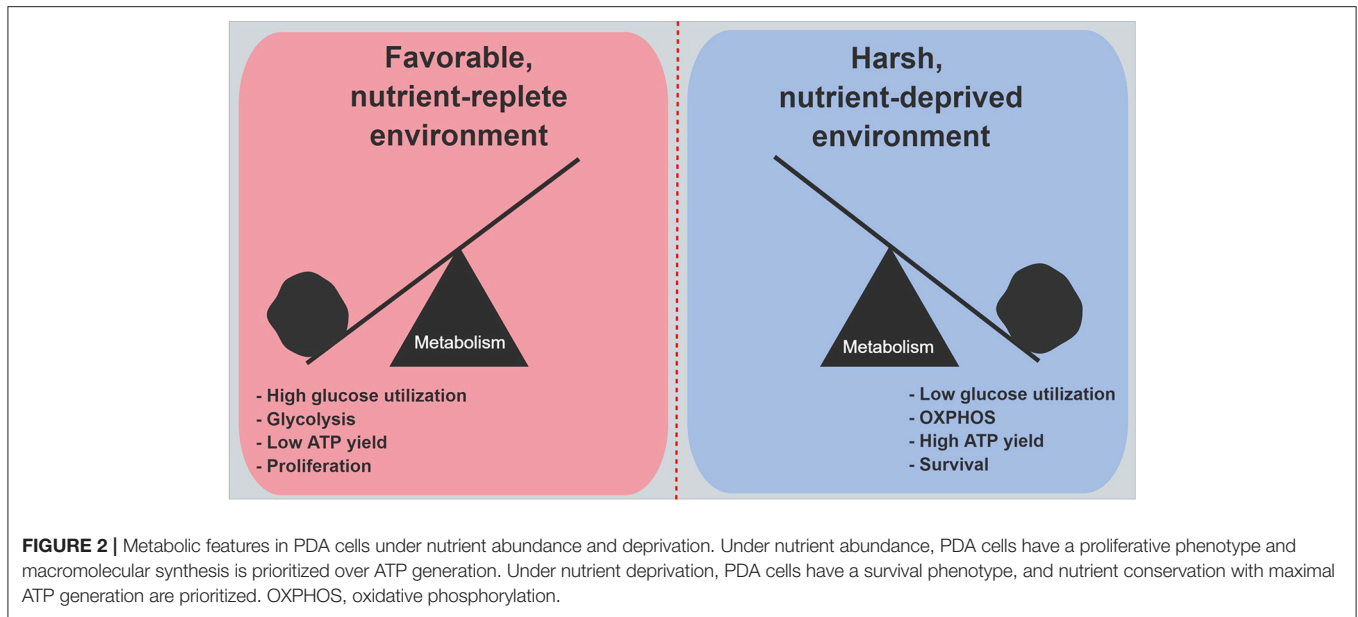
Favorable, nutrient-replete environment

Metabolism

- High glucose utilization
- Glycolysis
- Low ATP yield
- Proliferation

Harsh, nutrient-deprived environment

Metabolism

- Low glucose utilization
- OXPHOS
- High ATP yield
- Survival

**FIGURE 2 |** Metabolic features in PDA cells under nutrient abundance and deprivation. Under nutrient abundance, PDA cells have a proliferative phenotype and macromolecular synthesis is prioritized over ATP generation. Under nutrient deprivation, PDA cells have a survival phenotype, and nutrient conservation with maximal ATP generation are prioritized. OXPHOS, oxidative phosphorylation.